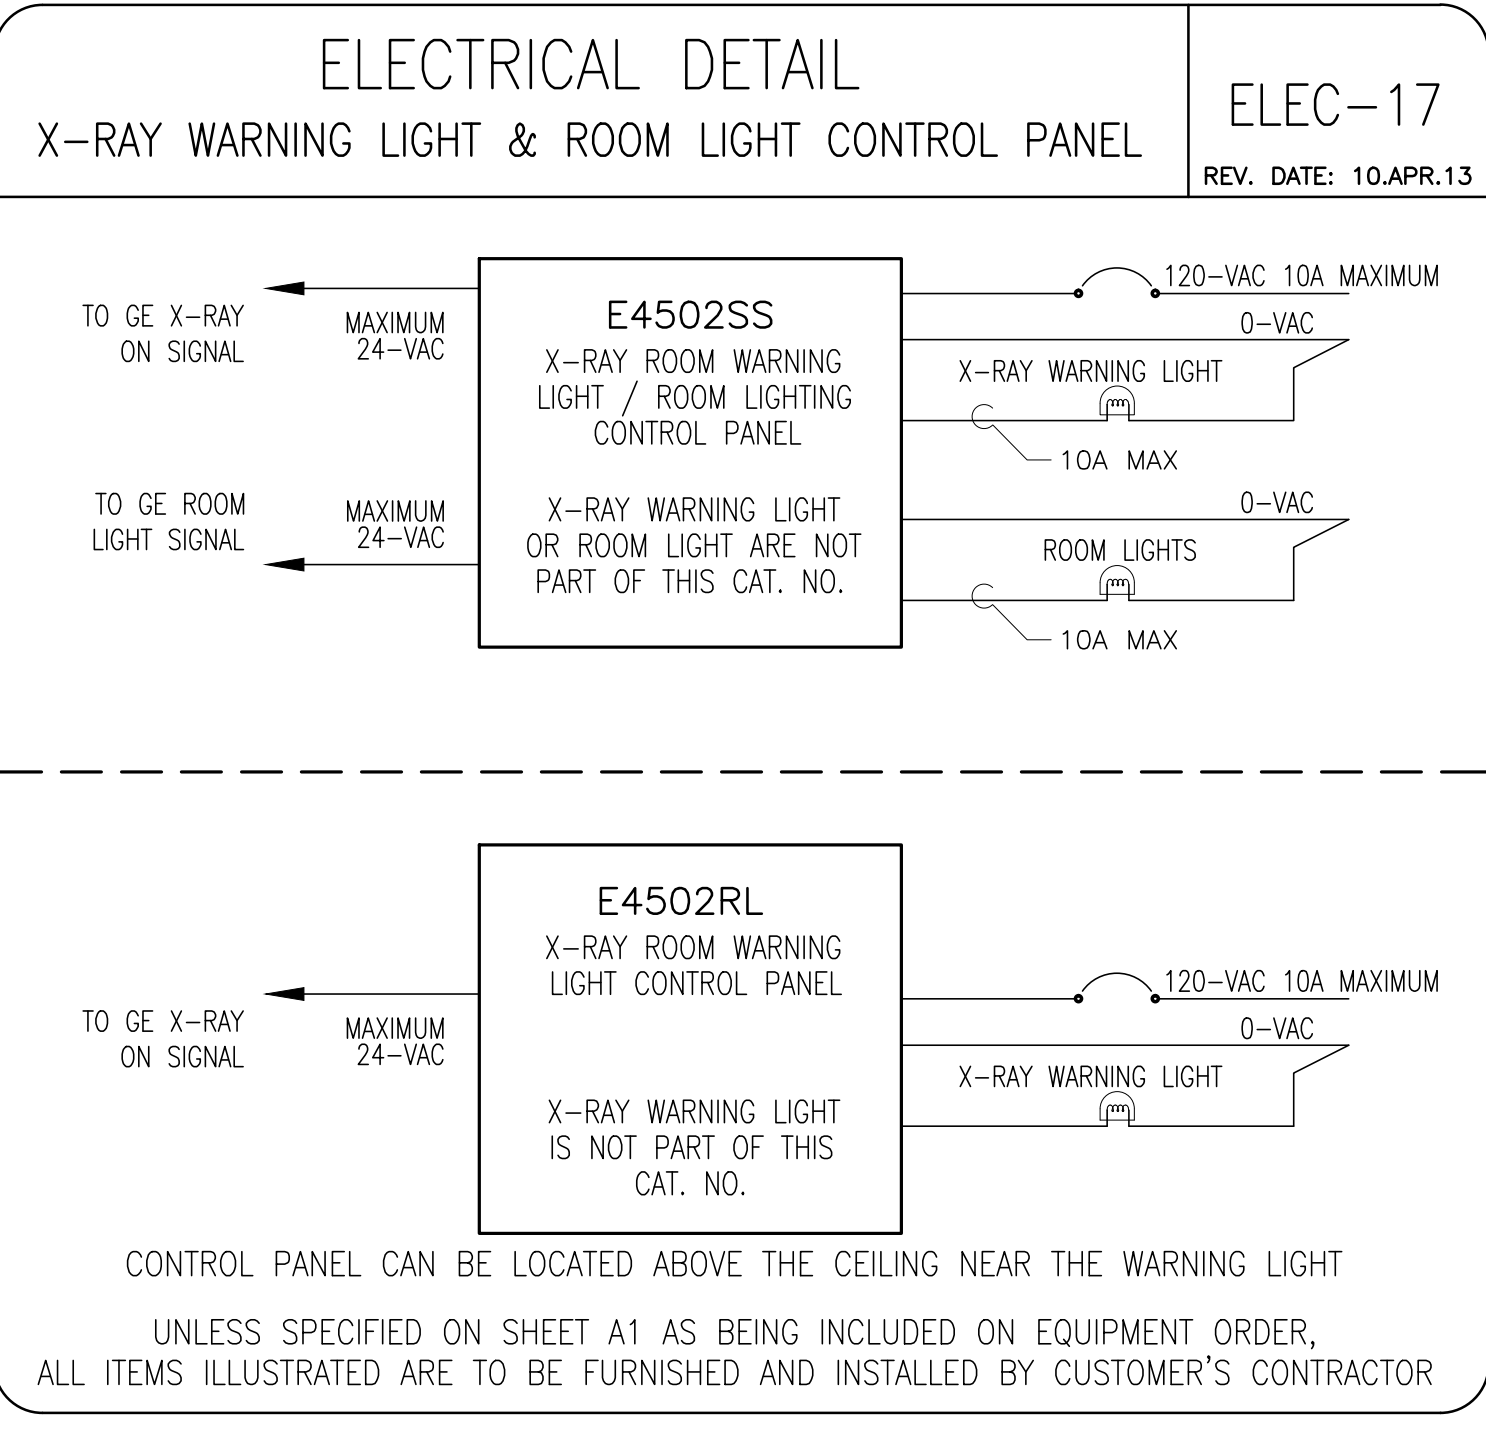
ELECTRICAL DETAIL
X–RAY WARNING LIGHT & ROOM LIGHT CONTROL PANEL

ELEC–17
REV. DATE: 10.APR.13

TO GE X–RAY ON SIGNAL

MAXIMUM 24–VAC

E4502SS
X–RAY ROOM WARNING LIGHT / ROOM LIGHTING CONTROL PANEL

X–RAY WARNING LIGHT OR ROOM LIGHT ARE NOT PART OF THIS CAT. NO.

TO GE ROOM LIGHT SIGNAL

MAXIMUM 24–VAC

120–VAC 10A MAXIMUM
0–VAC
X–RAY WARNING LIGHT
10A MAX
0–VAC
ROOM LIGHTS
10A MAX

E4502RL
X–RAY ROOM WARNING LIGHT CONTROL PANEL

X–RAY WARNING LIGHT IS NOT PART OF THIS CAT. NO.

TO GE X–RAY ON SIGNAL

MAXIMUM 24–VAC

120–VAC 10A MAXIMUM
0–VAC
X–RAY WARNING LIGHT

CONTROL PANEL CAN BE LOCATED ABOVE THE CEILING NEAR THE WARNING LIGHT

UNLESS SPECIFIED ON SHEET A1 AS BEING INCLUDED ON EQUIPMENT ORDER, ALL ITEMS ILLUSTRATED ARE TO BE FURNISHED AND INSTALLED BY CUSTOMER'S CONTRACTOR